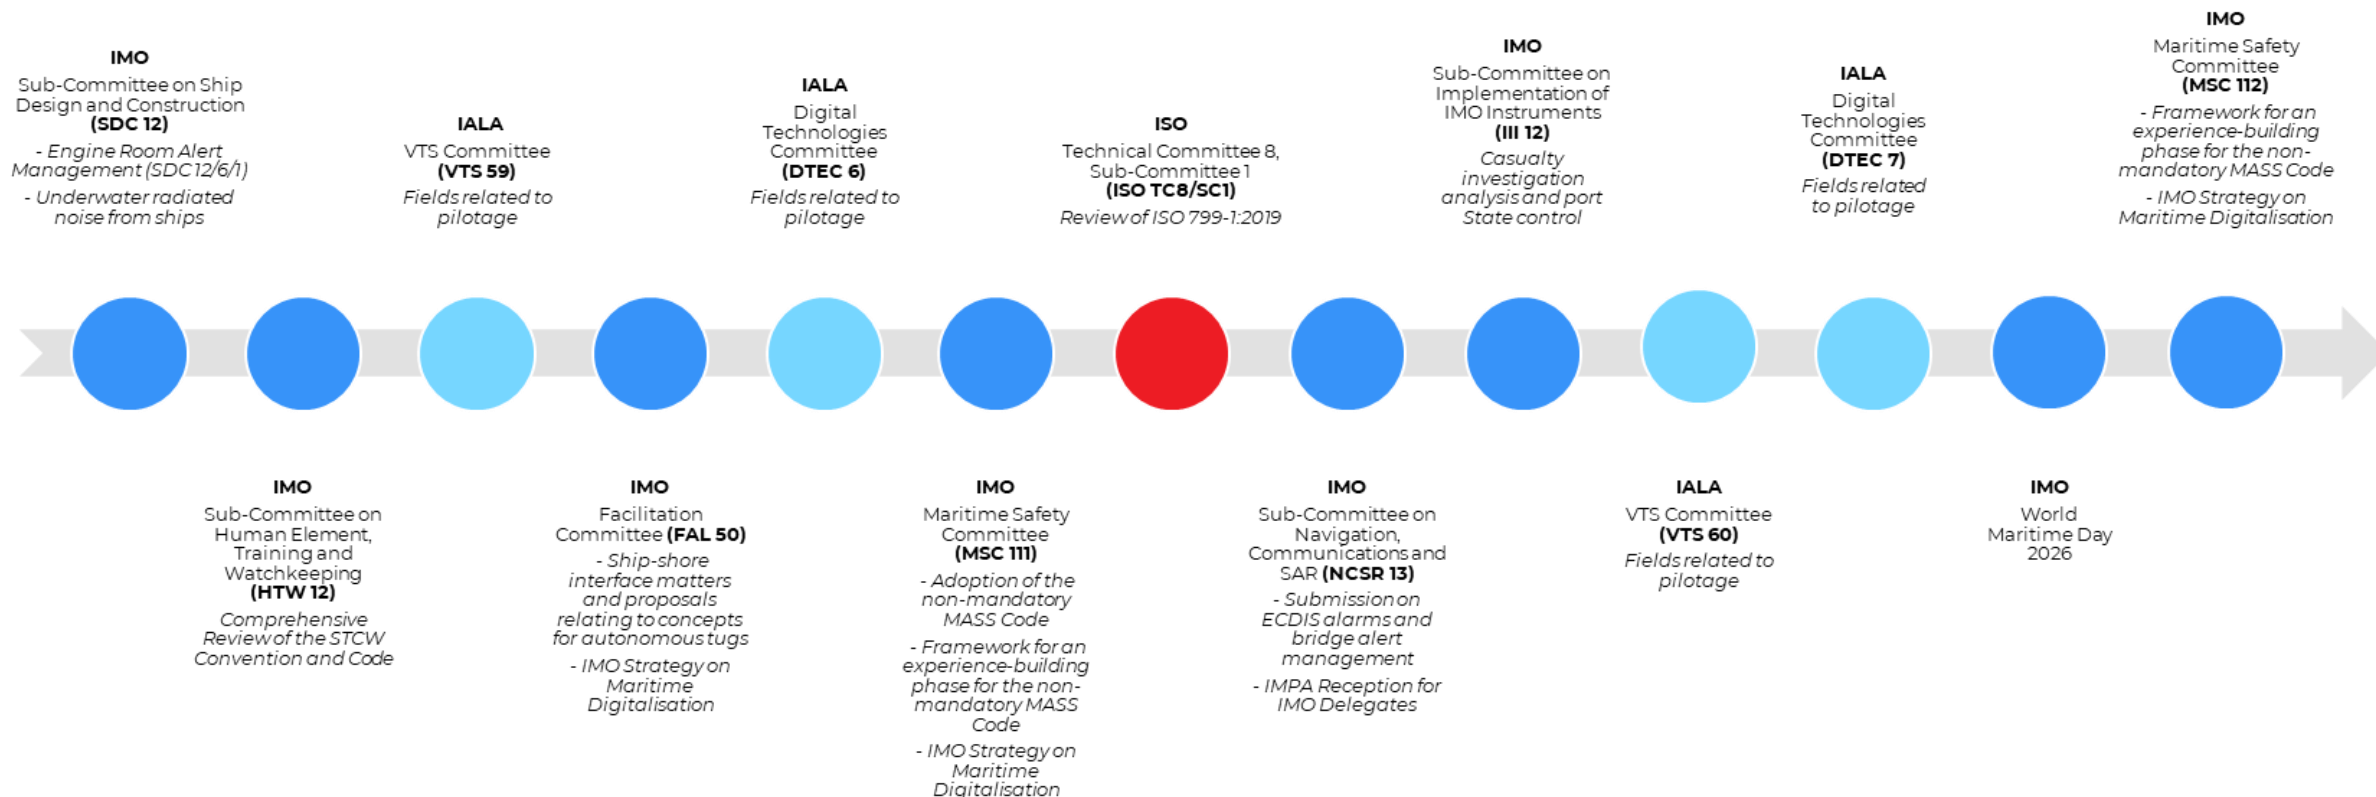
IMO
Sub-Committee on Ship Design and Construction
(SDC 12)
- Engine Room Alert Management (SDC 12/6/1)
- Underwater radiated noise from ships

IMO
Sub-Committee on Human Element, Training and Watchkeeping
(HTW 12)
Comprehensive Review of the STCW Convention and Code

IALA
VTS Committee
(VTS 59)
Fields related to pilotage

IMO
Facilitation Committee (FAL 50)
- Ship-shore interface matters and proposals relating to concepts for autonomous tugs
- IMO Strategy on Maritime Digitalisation

IALA
Digital Technologies Committee
(DTEC 6)
Fields related to pilotage

IMO
Maritime Safety Committee
(MSC 111)
- Adoption of the non-mandatory MASS Code
- Framework for an experience-building phase for the non-mandatory MASS Code
- IMO Strategy on Maritime Digitalisation

ISO
Technical Committee 8, Sub-Committee 1
(ISO TC8/SC1)
Review of ISO 799-1:2019

IMO
Sub-Committee on Navigation, Communications and SAR (NCSR 13)
- Submission on ECDIS alarms and bridge alert management
- IMPA Reception for IMO Delegates

IMO
Sub-Committee on Implementation of IMO Instruments
(III 12)
Casualty investigation analysis and port State control

IALA
VTS Committee
(VTS 60)
Fields related to pilotage

IALA
Digital Technologies Committee
(DTEC 7)
Fields related to pilotage

IMO
World Maritime Day 2026

IMO
Maritime Safety Committee
(MSC 112)
- Framework for an experience-building phase for the non-mandatory MASS Code
- IMO Strategy on Maritime Digitalisation